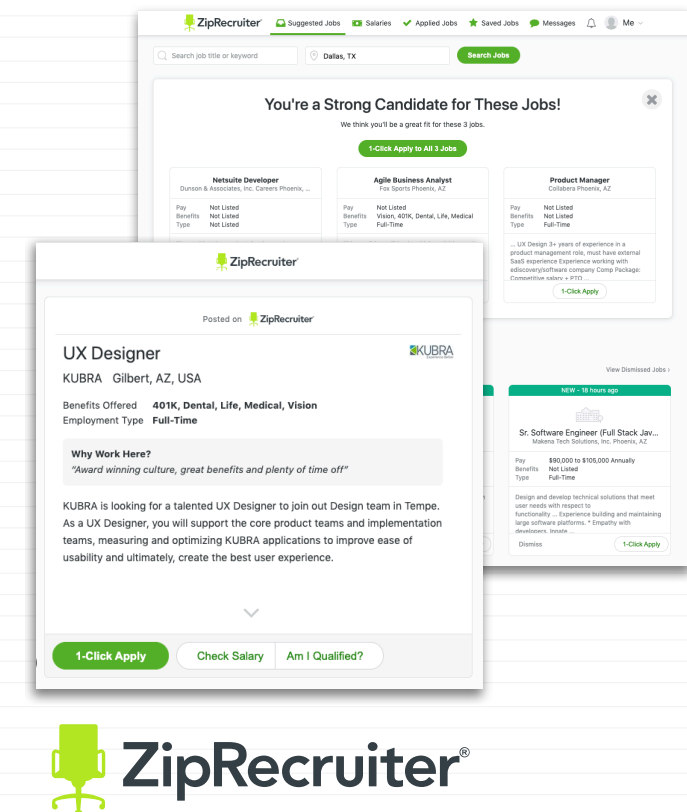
ZipRecruiter Suggested Jobs Salaries Applied Jobs Saved Jobs Messages Me

Search job title or keyword Dallas, TX Search Jobs

You're a Strong Candidate for These Jobs!

We think you'll be a great fit for these 3 jobs.

1-Click Apply to All 3 Jobs

Netsuite Developer
Dunson & Associates, Inc. Careers Phoenix, ...
Pay Not Listed
Benefits Not Listed
Type Not Listed

Agile Business Analyst
Fox Sports Phoenix, AZ
Pay Not Listed
Benefits Vision, 401K, Dental, Life, Medical
Type Full-Time

Product Manager
Collabera Phoenix, AZ
Pay Not Listed
Benefits Not Listed
Type Full-Time
... UX Design 3+ years of experience in a product management role, must have external SaaS experience Experience working with ediscovery/software company Comp Package: Competitive salary + PTO ...
1-Click Apply

View Dismissed Jobs ›

NEW - 18 hours ago
Sr. Software Engineer (Full Stack Jav...
Makena Tech Solutions, Inc. Phoenix, AZ
Pay $90,000 to $105,000 Annually
Benefits Not Listed
Type Full-Time
Design and develop technical solutions that meet user needs with respect to functionality ... Experience building and maintaining large software platforms. * Empathy with developers. Innate ...
Dismiss 1-Click Apply

ZipRecruiter

Posted on ZipRecruiter

UX Designer
KUBRA Gilbert, AZ, USA
KUBRA

Benefits Offered 401K, Dental, Life, Medical, Vision
Employment Type Full-Time

Why Work Here?
"Award winning culture, great benefits and plenty of time off"

KUBRA is looking for a talented UX Designer to join out Design team in Tempe. As a UX Designer, you will support the core product teams and implementation teams, measuring and optimizing KUBRA applications to improve ease of usability and ultimately, create the best user experience.

1-Click Apply Check Salary Am I Qualified?

ZipRecruiter®